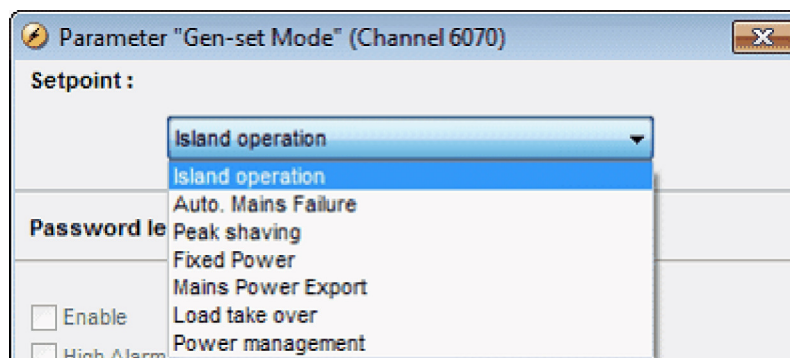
Parameter "Gen-set Mode" (Channel 6070)

Setpoint :

Island operation

Island operation
Auto. Mains Failure
Peak shaving
Fixed Power
Mains Power Export
Load take over
Power management

Password le

Enable

High Alarm